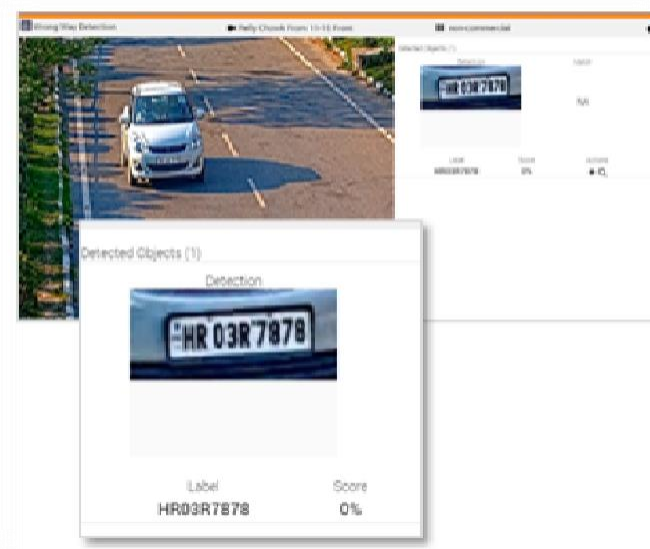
Wrong Way Detection
Nelly Chowk From 13:15 From
non-commercial

Detected Objects (1)
Detection
Label
NA
Label
HR03R7878
Score
0%
Actions

Detected Objects (1)
Detection
HR 03R7878
Label
HR03R7878
Score
0%